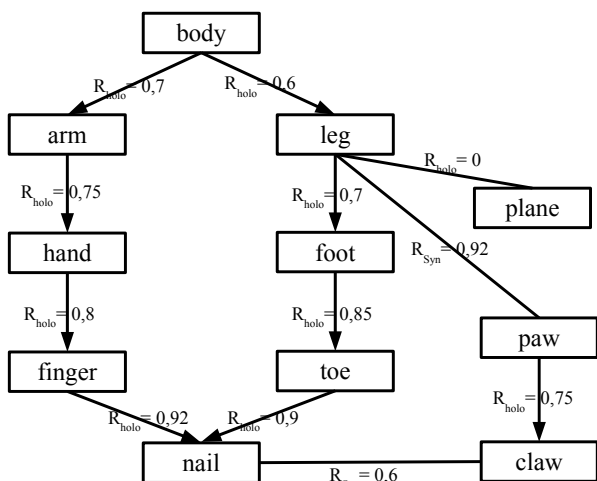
body

$R_{holo} = 0,7$

$R_{holo} = 0,6$

arm

leg

$R_{holo} = 0$

$R_{holo} = 0,75$

$R_{holo} = 0,7$

plane

$R_{Syn} = 0,92$

hand

foot

$R_{holo} = 0,8$

$R_{holo} = 0,85$

paw

finger

toe

$R_{holo} = 0,75$

$R_{holo} = 0,92$

$R_{holo} = 0,9$

nail

$R_{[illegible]} = 0,6$

claw